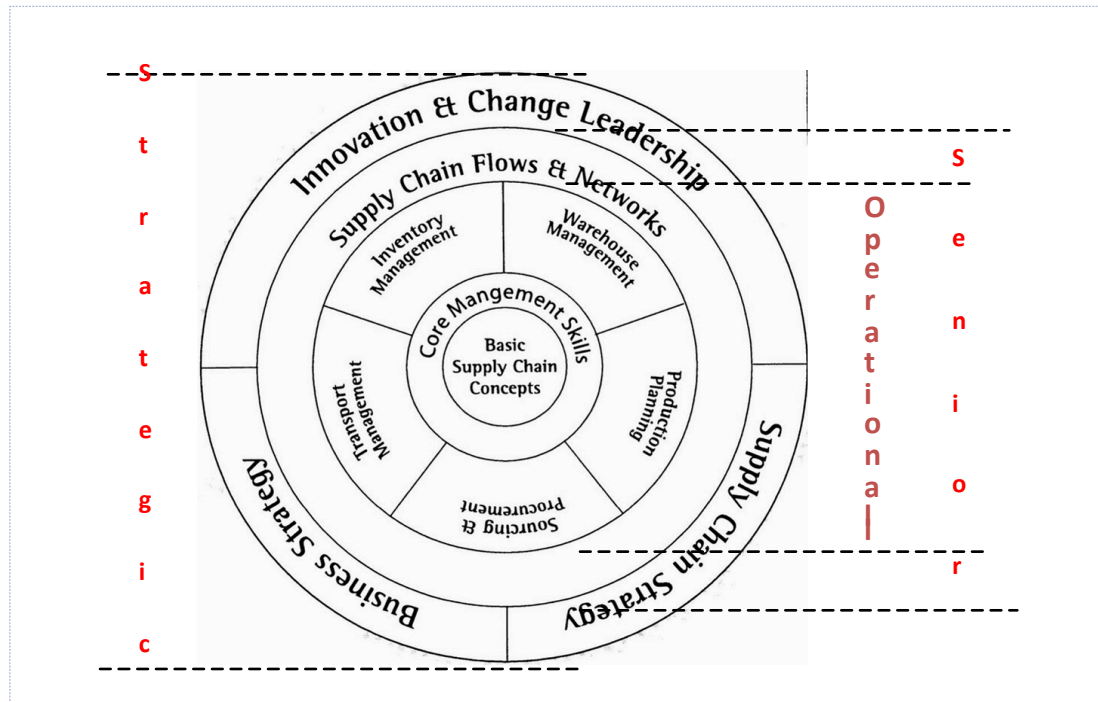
S t r a t e g i c

Innovation & Change Leadership

Supply Chain Flows & Networks

Inventory Management

Warehouse Management

Core Mangement Skills

Basic Supply Chain Concepts

Transport Management

Production Planning

Sourcing & Procurement

Business Strategy

Supply Chain Strategy

O p e r a t i o n a l

S e n i o r